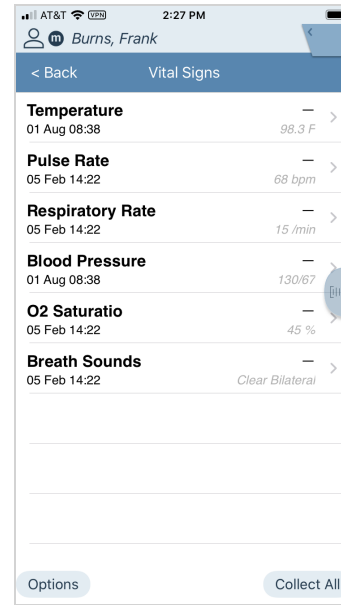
AT&T VPN 2:27 PM

Burns, Frank

< Back Vital Signs

Temperature
01 Aug 08:38
—
98.3 F

Pulse Rate
05 Feb 14:22
—
68 bpm

Respiratory Rate
05 Feb 14:22
—
15 /min

Blood Pressure
01 Aug 08:38
—
130/67

O2 Saturatio
05 Feb 14:22
—
45 %

Breath Sounds
05 Feb 14:22
—
Clear Bilateral

Options

Collect All